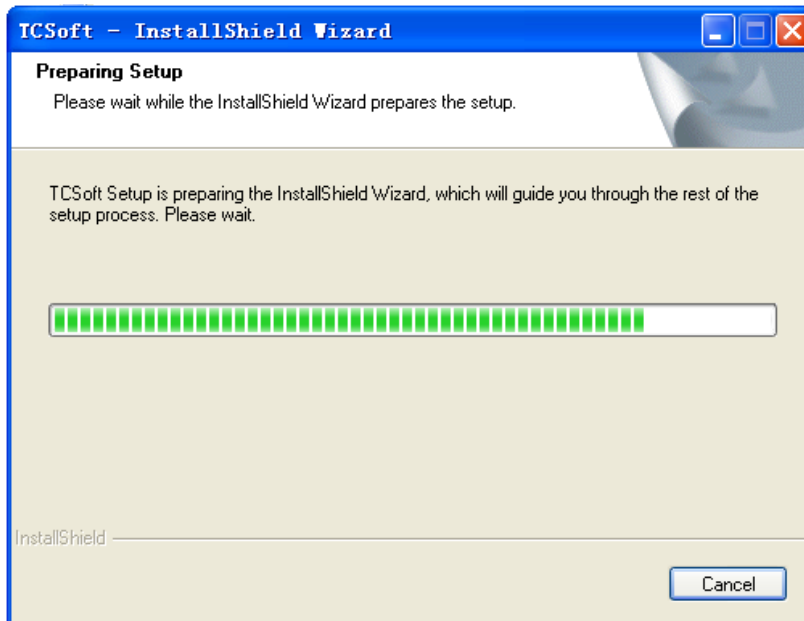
TCSoft - InstallShield Wizard

Preparing Setup

Please wait while the InstallShield Wizard prepares the setup.

TCSoft Setup is preparing the InstallShield Wizard, which will guide you through the rest of the setup process. Please wait.

InstallShield

Cancel